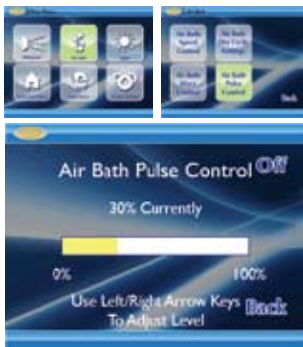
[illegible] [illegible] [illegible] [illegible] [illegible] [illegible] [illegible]

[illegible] Air Bath Speed Control Air Bath Pre-Fill Control Air Bath Post Control Air Bath Pulse Control Back

Air Bath Pulse Control Off

30% Currently

0%

100%

Use Left/Right Arrow Keys To Adjust Level

Back